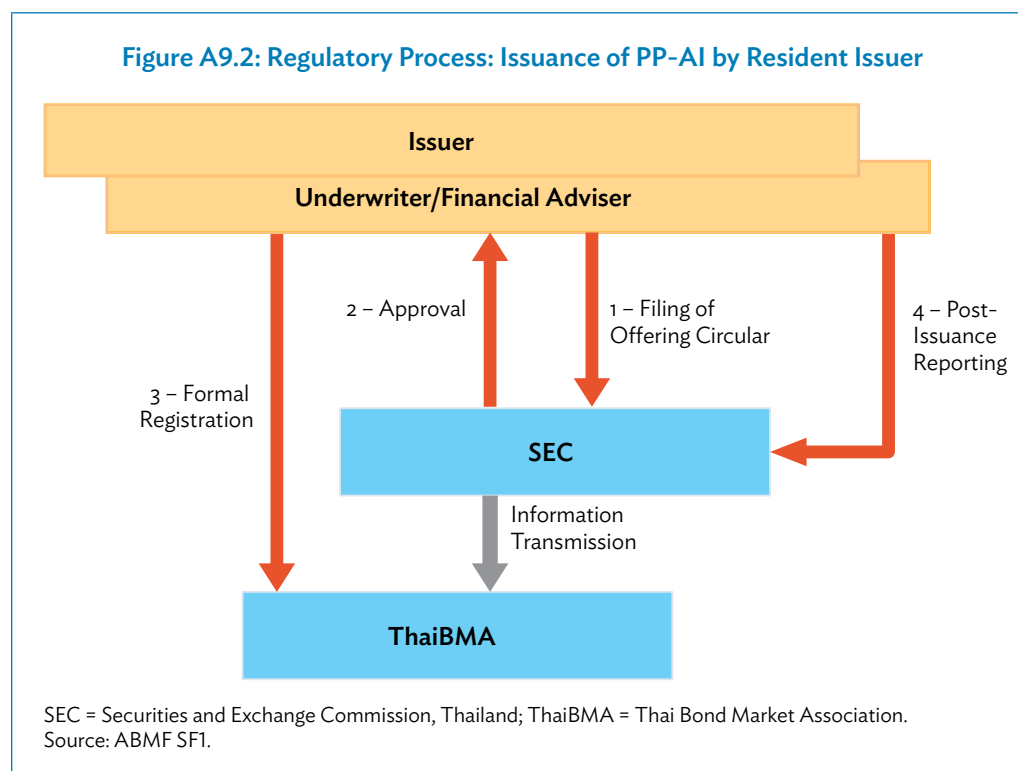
Figure A9.2: Regulatory Process: Issuance of PP-AI by Resident Issuer

Issuer

Underwriter/Financial Adviser

2 – Approval

1 – Filing of Offering Circular

4 – Post-Issuance Reporting

3 – Formal Registration

SEC

Information Transmission

ThaiBMA

SEC = Securities and Exchange Commission, Thailand; ThaiBMA = Thai Bond Market Association.
Source: ABMF SF1.